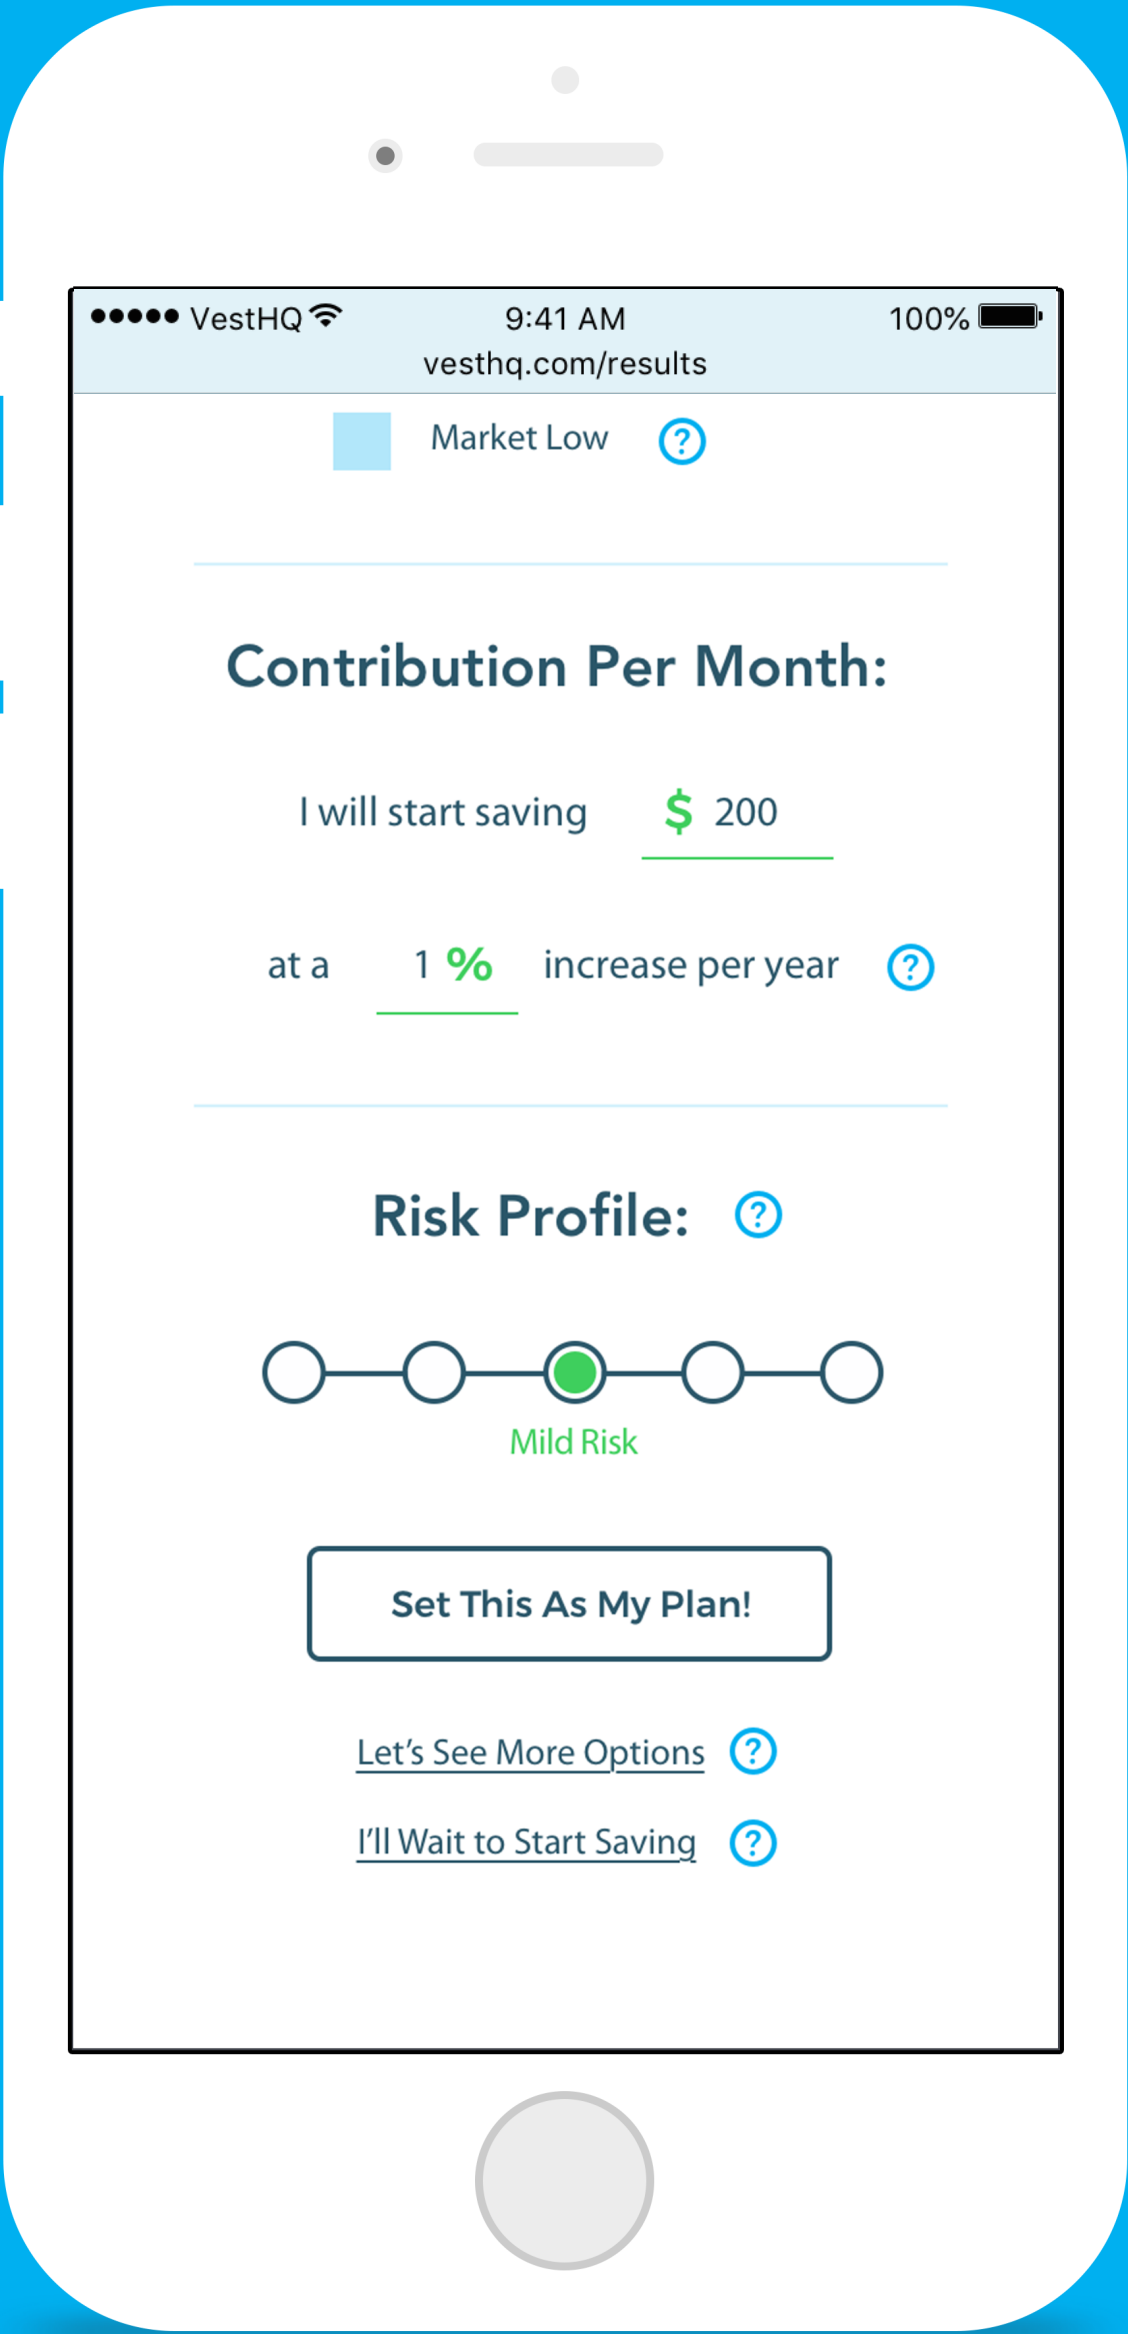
●●●●● VestHQ 9:41 AM 100%
vesthq.com/results

Market Low ?

Contribution Per Month:

I will start saving $ 200

at a 1 % increase per year ?

Risk Profile: ?

Mild Risk

Set This As My Plan!

Let's See More Options ?

I'll Wait to Start Saving ?